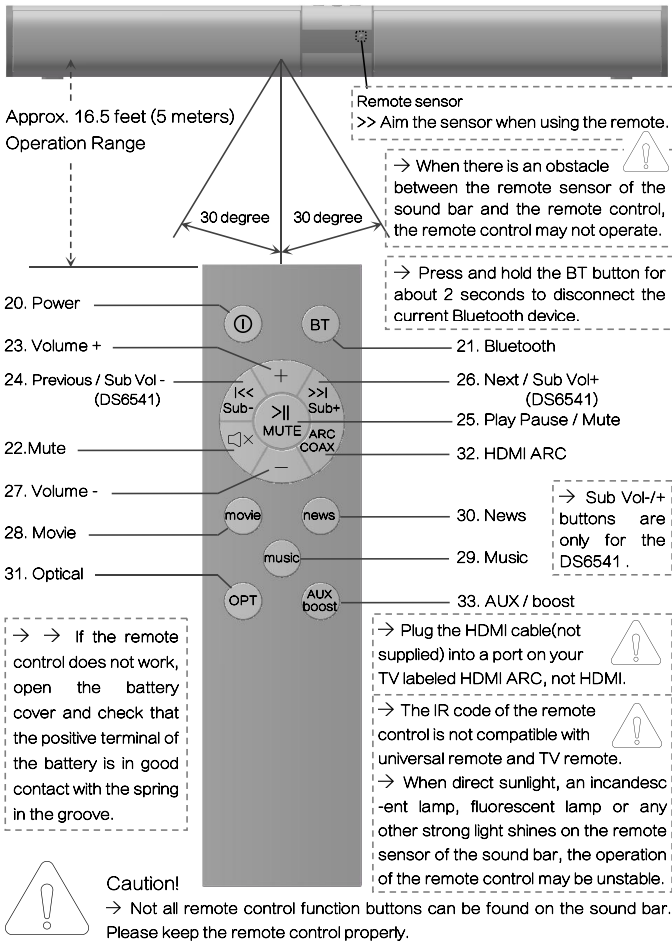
Remote sensor
>> Aim the sensor when using the remote.

Approx. 16.5 feet (5 meters)
Operation Range

→ When there is an obstacle between the remote sensor of the sound bar and the remote control, the remote control may not operate.

30 degree
30 degree

→ Press and hold the BT button for about 2 seconds to disconnect the current Bluetooth device.

20. Power
23. Volume +
24. Previous / Sub Vol - (DS6541)
22.Mute
27. Volume -
28. Movie
31. Optical

21. Bluetooth
26. Next / Sub Vol+ (DS6541)
25. Play Pause / Mute
32. HDMI ARC
30. News
29. Music
33. AUX / boost

BT
+
I<< Sub-
>>I Sub+
>II MUTE
ARC COAX
—
movie
news
music
OPT
AUX boost

→ Sub Vol-/+ buttons are only for the DS6541 .

→ → If the remote control does not work, open the battery cover and check that the positive terminal of the battery is in good contact with the spring in the groove.

→ Plug the HDMI cable(not supplied) into a port on your TV labeled HDMI ARC, not HDMI.

→ The IR code of the remote control is not compatible with universal remote and TV remote.
→ When direct sunlight, an incandescent lamp, fluorescent lamp or any other strong light shines on the remote sensor of the sound bar, the operation of the remote control may be unstable.

Caution!
→ Not all remote control function buttons can be found on the sound bar. Please keep the remote control properly.